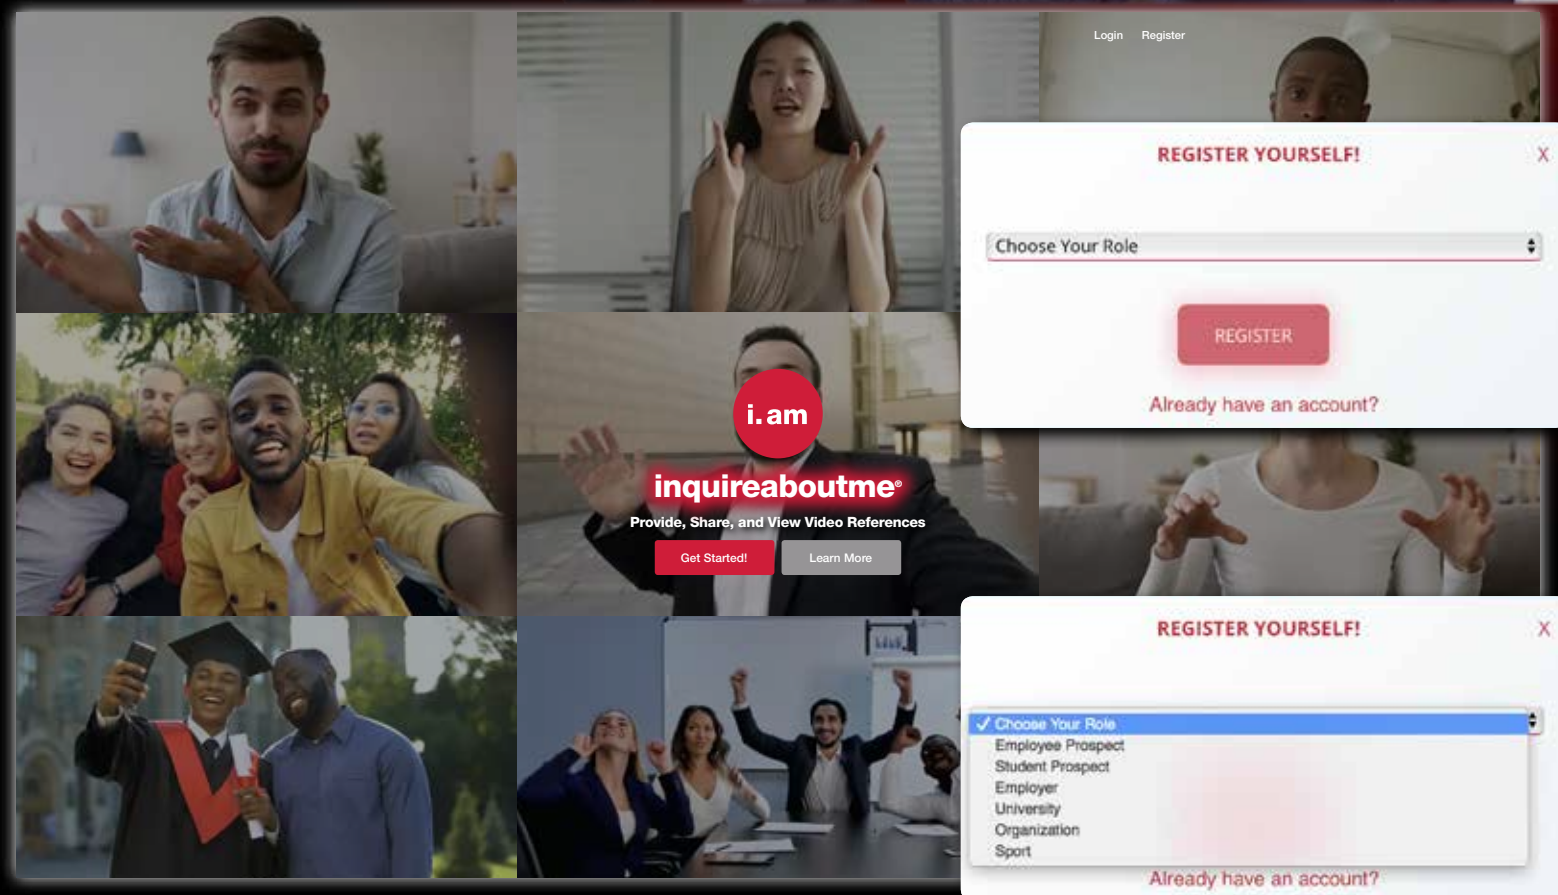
Login Register

REGISTER YOURSELF!

X

Choose Your Role

REGISTER

Already have an account?

i.am

inquireaboutme®

Provide, Share, and View Video References

Get Started!

Learn More

REGISTER YOURSELF!

X

✓ Choose Your Role
Employee Prospect
Student Prospect
Employer
University
Organization
Sport

Already have an account?